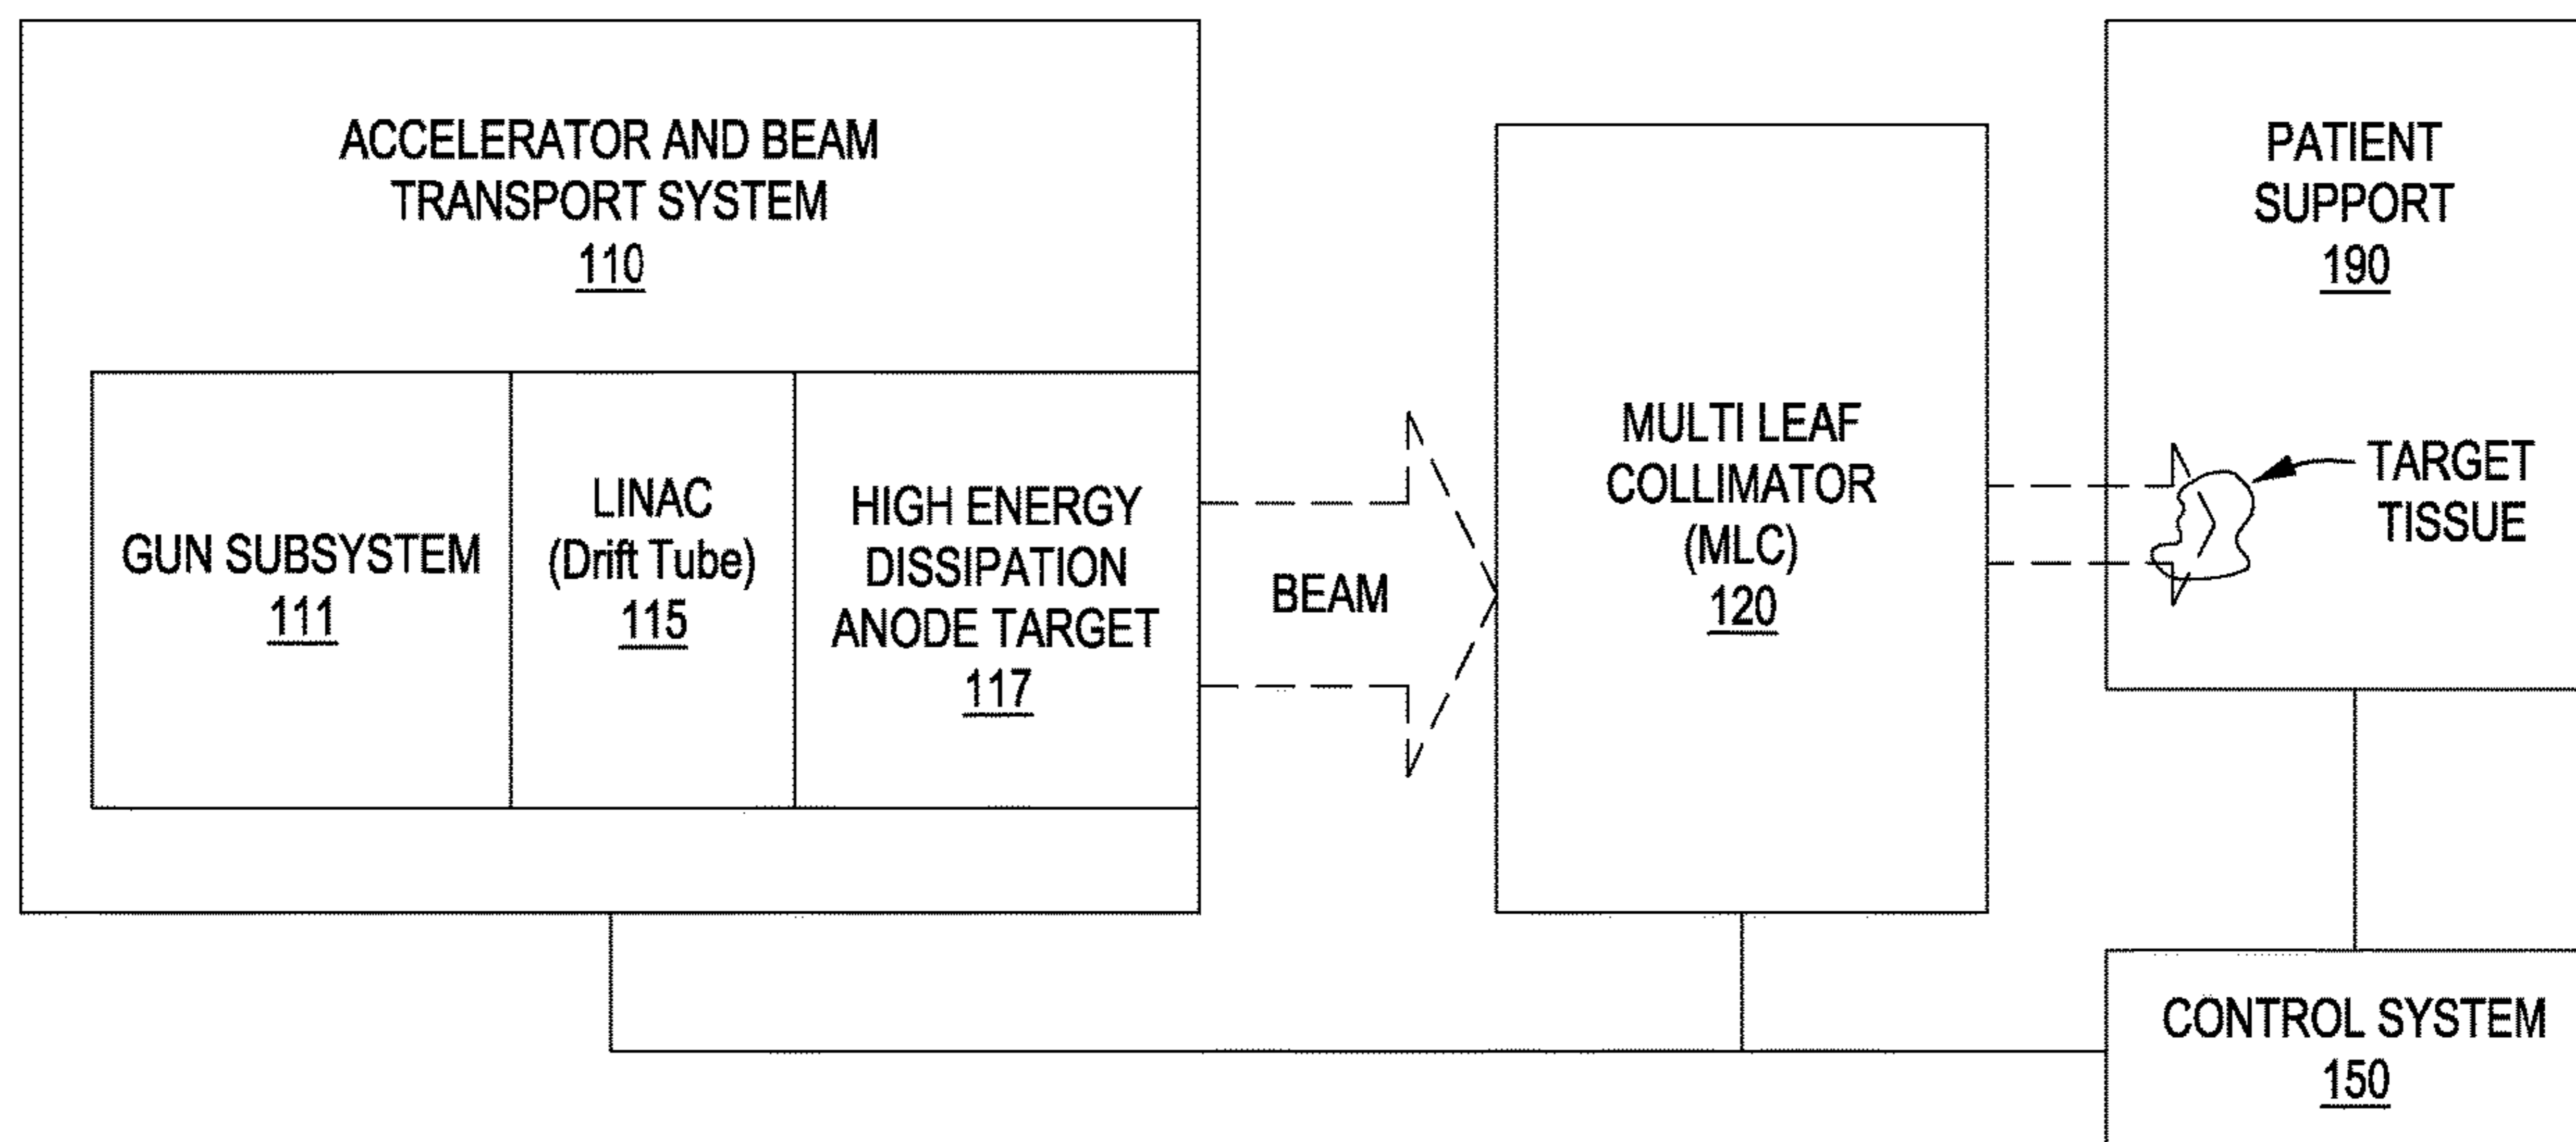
ACCELERATOR AND BEAM TRANSPORT SYSTEM
110

GUN SUBSYSTEM
111

LINAC
(Drift Tube)
115

HIGH ENERGY DISSIPATION ANODE TARGET
117

BEAM

MULTI LEAF COLLIMATOR (MLC)
120

PATIENT SUPPORT
190

TARGET TISSUE

CONTROL SYSTEM
150